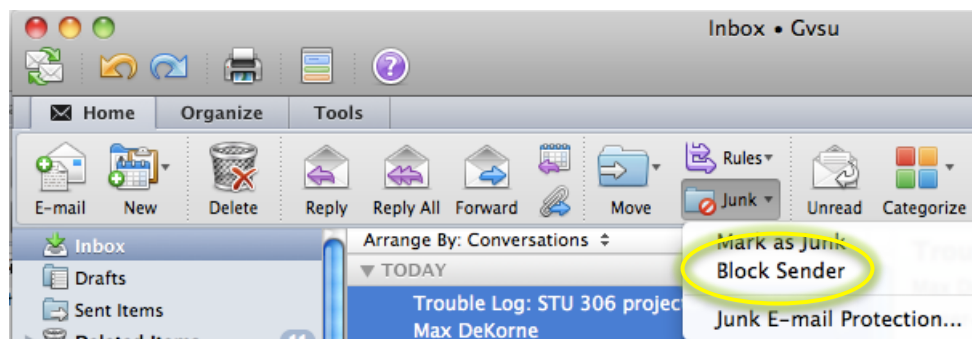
Inbox • Gvsu

Home
Organize
Tools

E-mail
New
Delete
Reply
Reply All
Forward
Move
Rules
Junk
Unread
Categorize

Inbox
Drafts
Sent Items
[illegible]

Arrange By: Conversations
▼ TODAY
Trouble Log: STU 306 project
Max DeKorne

Mark as Junk
Block Sender
Junk E-mail Protection...